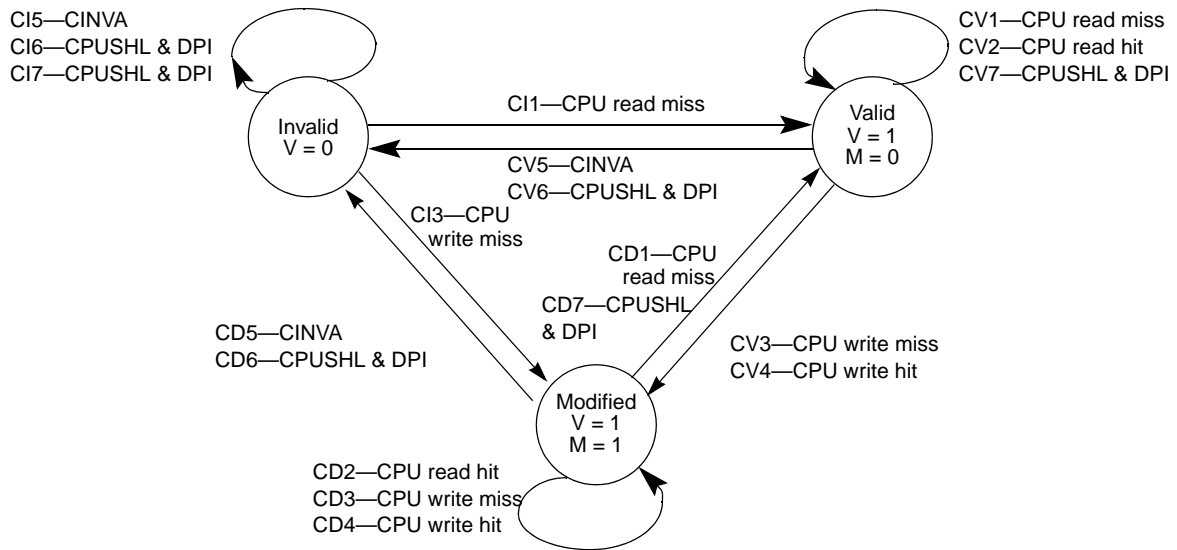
CI5—CINVA
CI6—CPUSHL & DPI
CI7—CPUSHL & DPI

CV1—CPU read miss
CV2—CPU read hit
CV7—CPUSHL & DPI

CI1—CPU read miss

Invalid
V = 0

Valid
V = 1
M = 0

CV5—CINVA
CV6—CPUSHL & DPI

CI3—CPU
write miss

CD1—CPU
read miss

CD7—CPUSHL
& DPI

CD5—CINVA
CD6—CPUSHL & DPI

CV3—CPU write miss
CV4—CPU write hit

Modified
V = 1
M = 1

CD2—CPU read hit
CD3—CPU write miss
CD4—CPU write hit